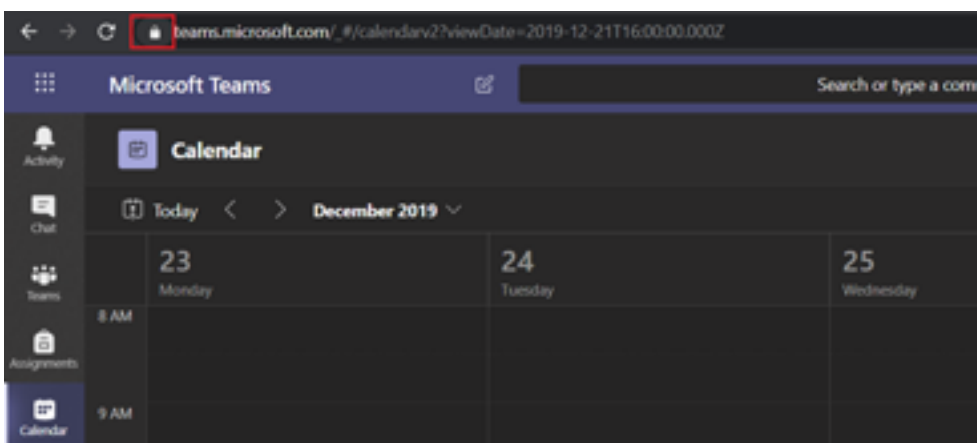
teams.microsoft.com/_#/calendarv2?viewDate=2019-12-21T16:00:00.000Z

Microsoft Teams

Search or type a com

Activity

Chat

Teams

Assignments

Calendar

Calendar

Today

December 2019

23
Monday

24
Tuesday

25
Wednesday

8 AM

9 AM